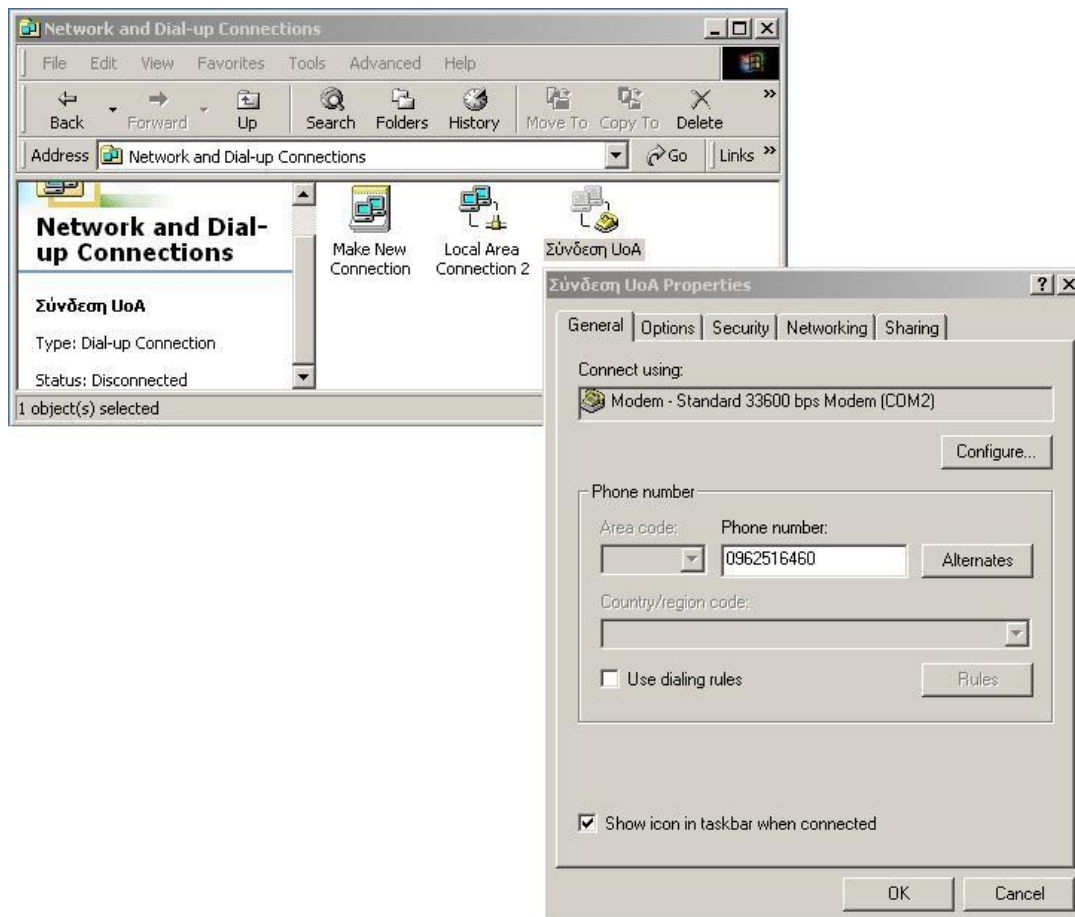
Network and Dial-up Connections

File Edit View Favorites Tools Advanced Help

Back Forward Up Search Folders History Move To Copy To Delete

Address Network and Dial-up Connections Go Links »

Network and Dial-up Connections

Σύνδεση UoA

Type: Dial-up Connection

Status: Disconnected

Make New Connection

Local Area Connection 2

Σύνδεση UoA

1 object(s) selected

Σύνδεση UoA Properties

General Options Security Networking Sharing

Connect using:

Modem - Standard 33600 bps Modem (COM2)

Configure...

Phone number

Area code:

Phone number:

0962516460

Alternates

Country/region code:

Use dialing rules

Rules

Show icon in taskbar when connected

OK Cancel